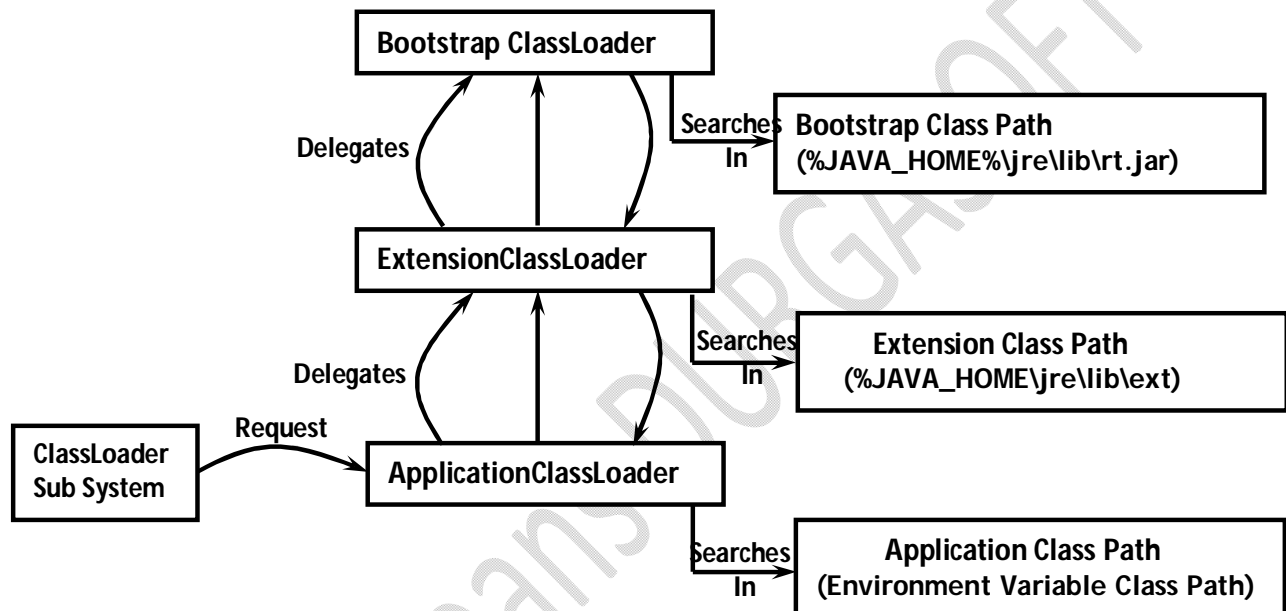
Bootstrap ClassLoader

Delegates

Searches In

Bootstrap Class Path (%JAVA_HOME%\jre\lib\rt.jar)

ExtensionClassLoader

Delegates

Searches In

Extension Class Path (%JAVA_HOME\jre\lib\ext)

ClassLoader Sub System

Request

ApplicationClassLoader

Searches In

Application Class Path (Environment Variable Class Path)

DURGASOFT